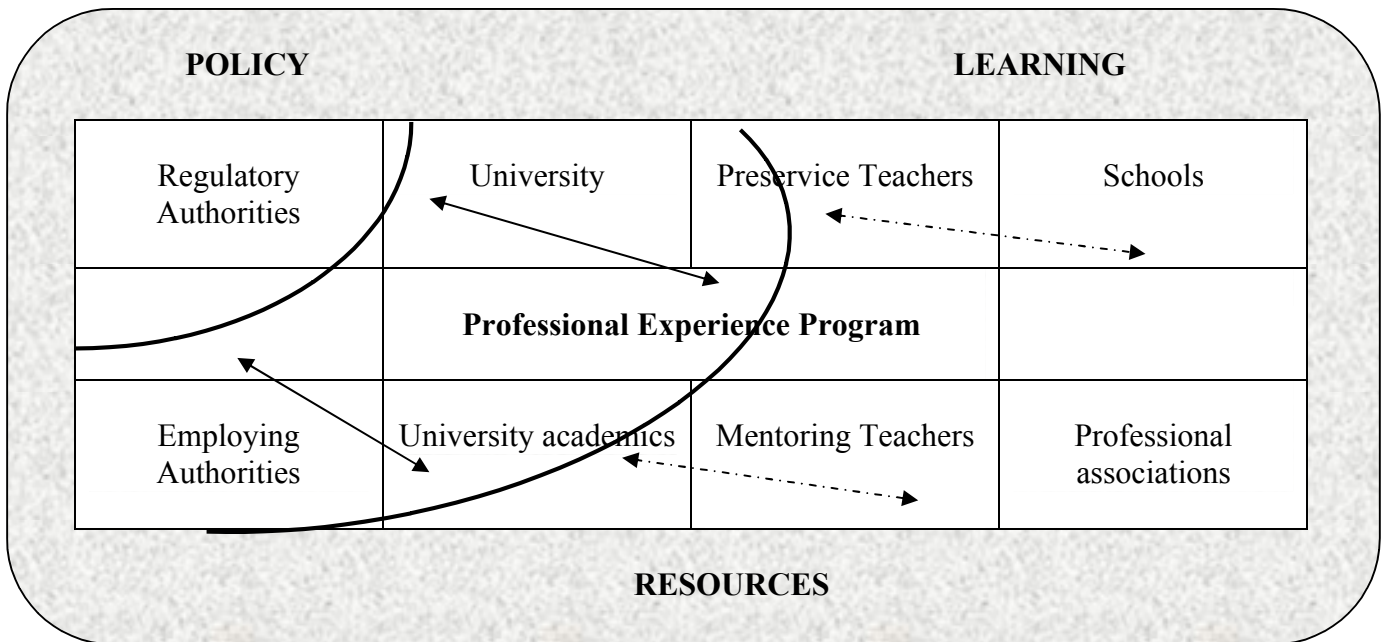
POLICY

LEARNING

| Regulatory Authorities | University | Preservice Teachers | Schools |
|---|---|---|---|
| | Professional Experience Program | | |
| Employing Authorities | University academics | Mentoring Teachers | Professional associations |

RESOURCES